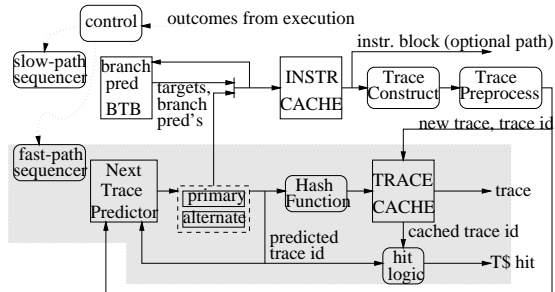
control
outcomes from execution
slow-path sequencer
branch pred BTB
targets, branch pred's
INSTR CACHE
instr. block (optional path)
Trace Construct
Trace Preprocess
new trace, trace id
fast-path sequencer
Next Trace Predictor
primary
alternate
Hash Function
TRACE CACHE
trace
cached trace id
predicted trace id
hit logic
T$ hit